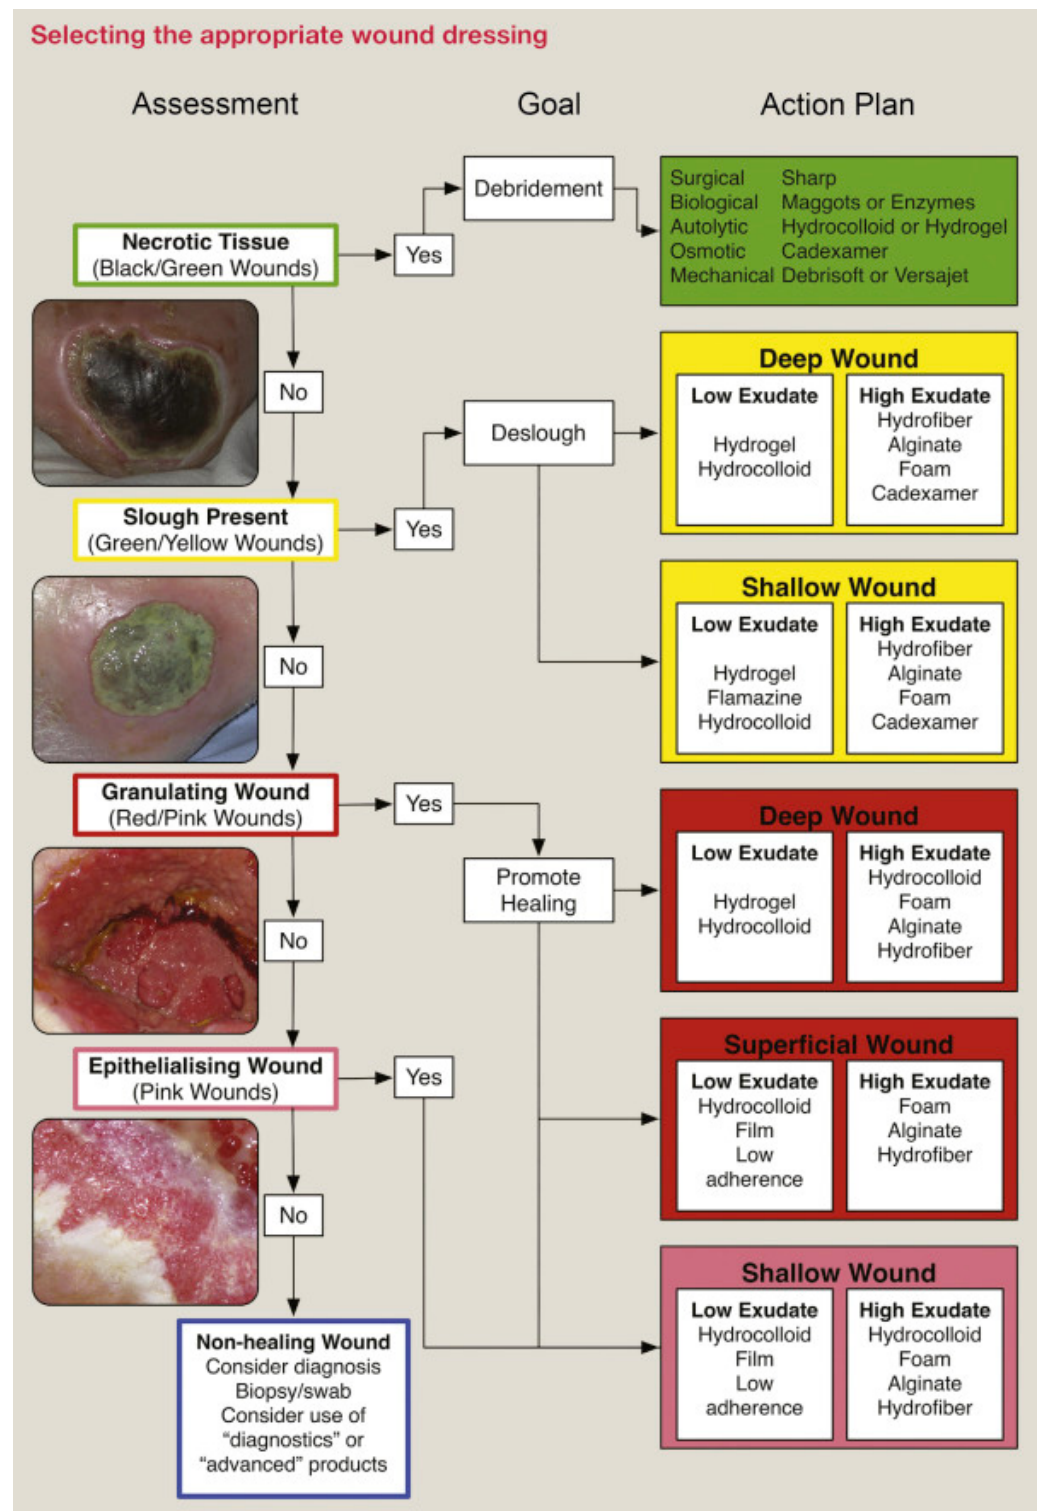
Selecting the appropriate wound dressing

Assessment

Goal

Action Plan

Necrotic Tissue
(Black/Green Wounds)

Yes

Debridement

| Surgical | Sharp |
|---|---|
| Biological | Maggots or Enzymes |
| Autolytic | Hydrocolloid or Hydrogel |
| Osmotic | Cadexamer |
| Mechanical | Debrisoft or Versajet |

No

Slough Present
(Green/Yellow Wounds)

Yes

Deslough

Deep Wound

| Low Exudate | High Exudate |
|---|---|
| Hydrogel Hydrocolloid | Hydrofiber Alginate Foam Cadexamer |

Shallow Wound

| Low Exudate | High Exudate |
|---|---|
| Hydrogel Flamazine Hydrocolloid | Hydrofiber Alginate Foam Cadexamer |

No

Granulating Wound
(Red/Pink Wounds)

Yes

Promote Healing

Deep Wound

| Low Exudate | High Exudate |
|---|---|
| Hydrogel Hydrocolloid | Hydrocolloid Foam Alginate Hydrofiber |

No

Epithelialising Wound
(Pink Wounds)

Yes

Superficial Wound

| Low Exudate | High Exudate |
|---|---|
| Hydrocolloid Film Low adherence | Foam Alginate Hydrofiber |

No

Non-healing Wound
Consider diagnosis
Biopsy/swab
Consider use of
"diagnostics" or
"advanced" products

Shallow Wound

| Low Exudate | High Exudate |
|---|---|
| Hydrocolloid Film Low adherence | Hydrocolloid Foam Alginate Hydrofiber |